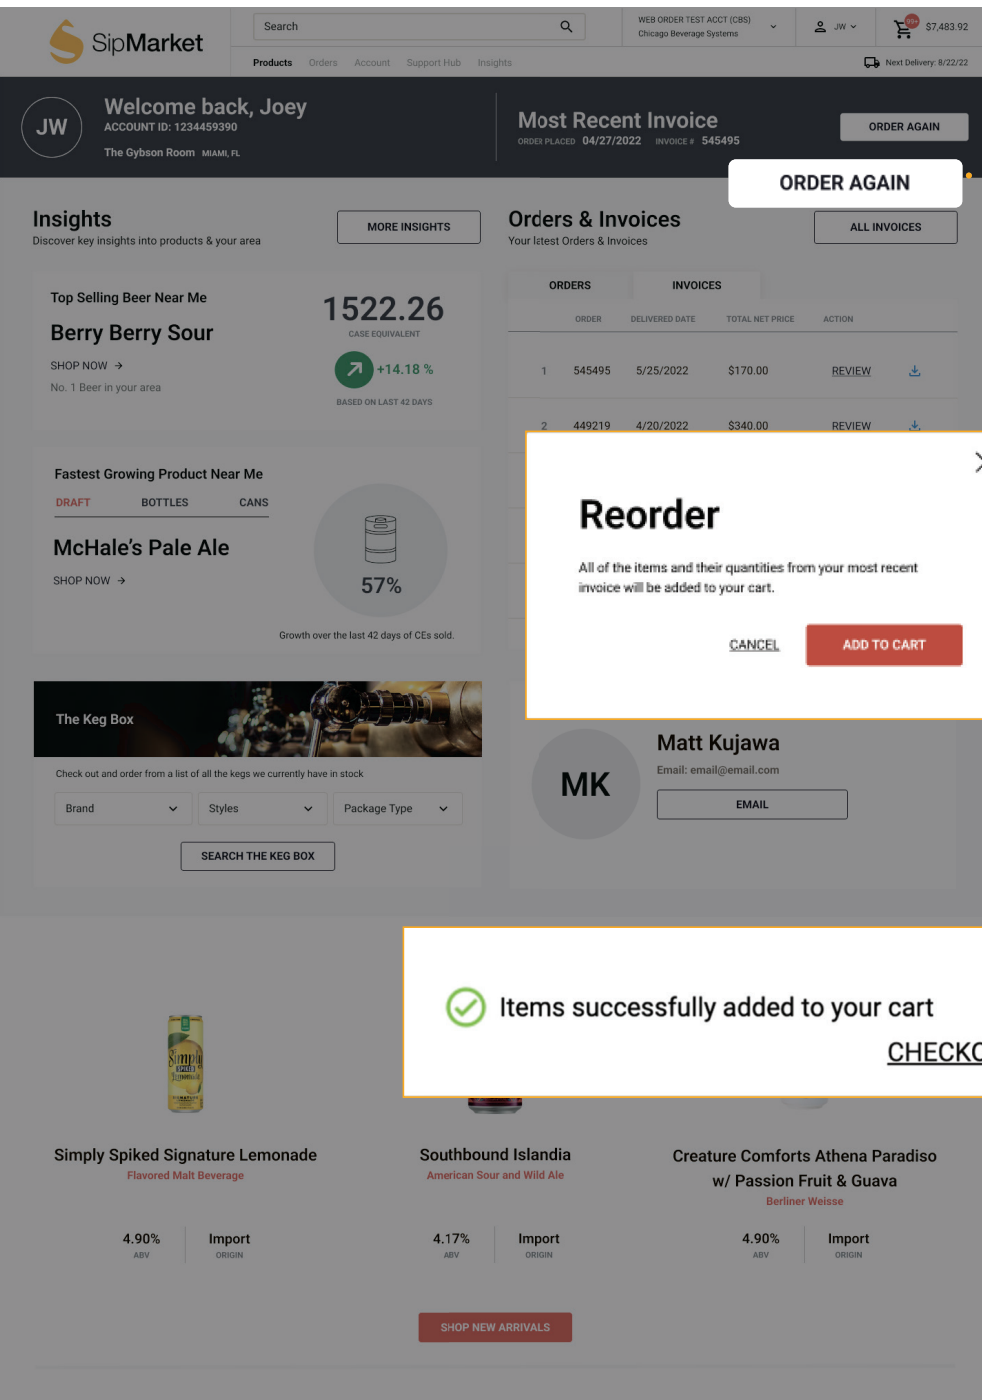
SipMarket

Search

WEB ORDER TEST ACCT (CBS)
Chicago Beverage Systems

JW

99+

$7,483.92

Products Orders Account Support Hub Insights

Next Delivery: 8/22/22

JW

Welcome back, Joey
ACCOUNT ID: 1234459390
The Gybson Room MIAMI, FL

Most Recent Invoice
ORDER PLACED 04/27/2022 INVOICE # 545495

ORDER AGAIN

ORDER AGAIN

Insights
Discover key insights into products & your area

MORE INSIGHTS

Orders & Invoices
Your latest Orders & Invoices

ALL INVOICES

Top Selling Beer Near Me
Berry Berry Sour
SHOP NOW →
No. 1 Beer in your area

1522.26
CASE EQUIVALENT
+14.18 %
BASED ON LAST 42 DAYS

ORDERS INVOICES

| | ORDER | DELIVERED DATE | TOTAL NET PRICE | ACTION |
|---|---|---|---|---|
| 1 | 545495 | 5/25/2022 | $170.00 | REVIEW |
| 2 | 449219 | 4/20/2022 | $340.00 | REVIEW |

Fastest Growing Product Near Me
DRAFT BOTTLES CANS
McHale's Pale Ale
SHOP NOW →

57%
Growth over the last 42 days of CEs sold.

Reorder
All of the items and their quantities from your most recent invoice will be added to your cart.

CANCEL ADD TO CART

The Keg Box
Check out and order from a list of all the kegs we currently have in stock
Brand Styles Package Type
SEARCH THE KEG BOX

MK
Matt Kujawa
Email: email@email.com
EMAIL

Items successfully added to your cart
CHECKO

Simply Spiked Signature Lemonade
Flavored Malt Beverage
4.90% ABV Import ORIGIN

Southbound Islandia
American Sour and Wild Ale
4.17% ABV Import ORIGIN

Creature Comforts Athena Paradiso w/ Passion Fruit & Guava
Berliner Weisse
4.90% ABV Import ORIGIN

SHOP NEW ARRIVALS